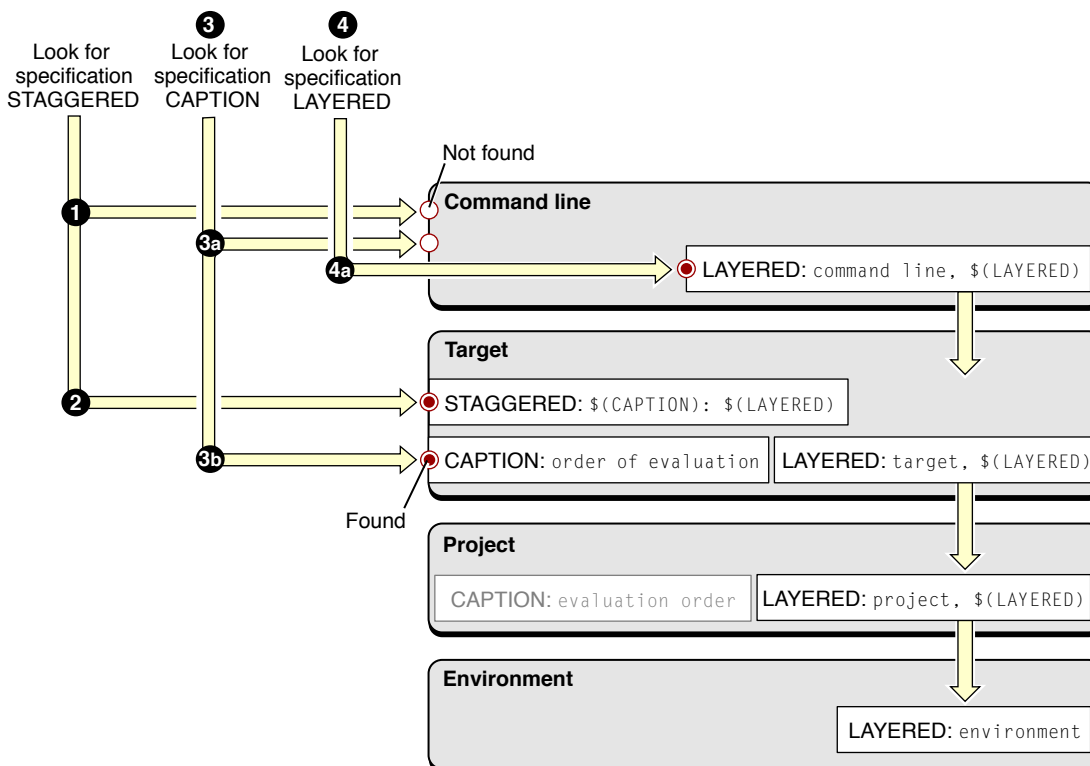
Look for specification STAGGERED

3
Look for specification CAPTION

4
Look for specification LAYERED

Not found

1

3a

4a

Command line

LAYERED: command line, $(LAYERED)

Target

2

STAGGERED: $(CAPTION): $(LAYERED)

3b

CAPTION: order of evaluation

LAYERED: target, $(LAYERED)

Found

Project

CAPTION: evaluation order

LAYERED: project, $(LAYERED)

Environment

LAYERED: environment